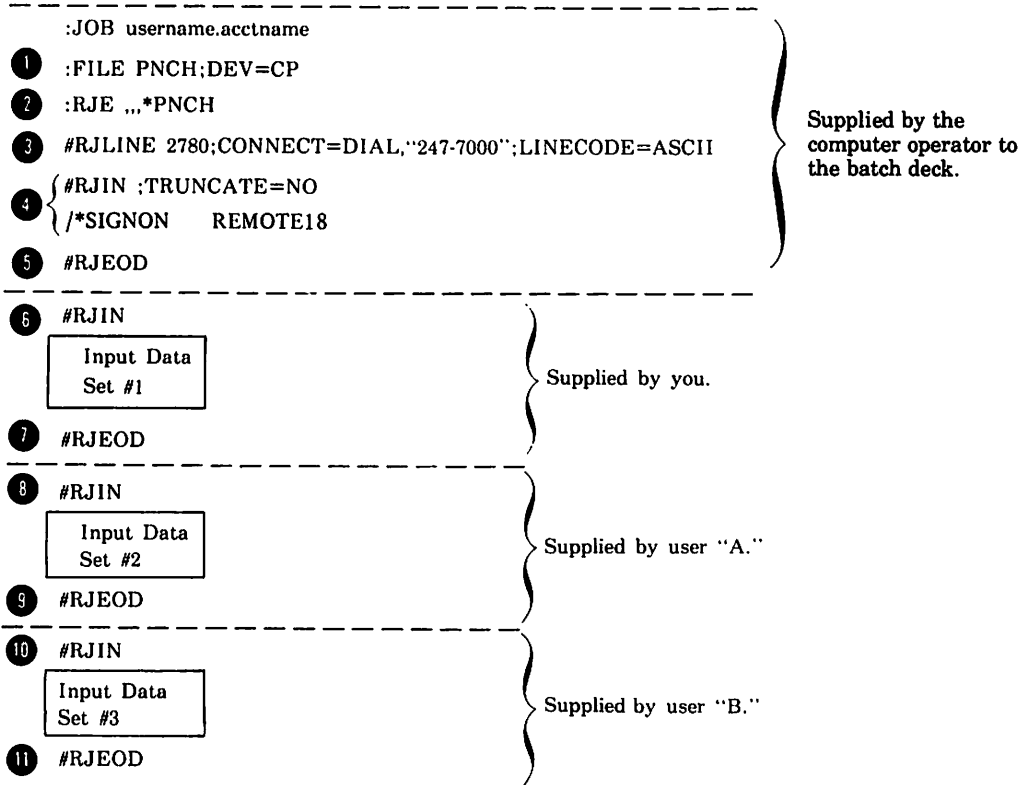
:JOB username.acctname

1 :FILE PNCH;DEV=CP

2 :RJE ,,,*PNCH

3 #RJLINE 2780;CONNECT=DIAL,"247-7000";LINECODE=ASCII

4 #RJIN ;TRUNCATE=NO
/*SIGNON REMOTE18

5 #RJEOD

Supplied by the computer operator to the batch deck.

6 #RJIN

Input Data Set #1

7 #RJEOD

Supplied by you.

8 #RJIN

Input Data Set #2

9 #RJEOD

Supplied by user "A."

10 #RJIN

Input Data Set #3

11 #RJEOD

Supplied by user "B."